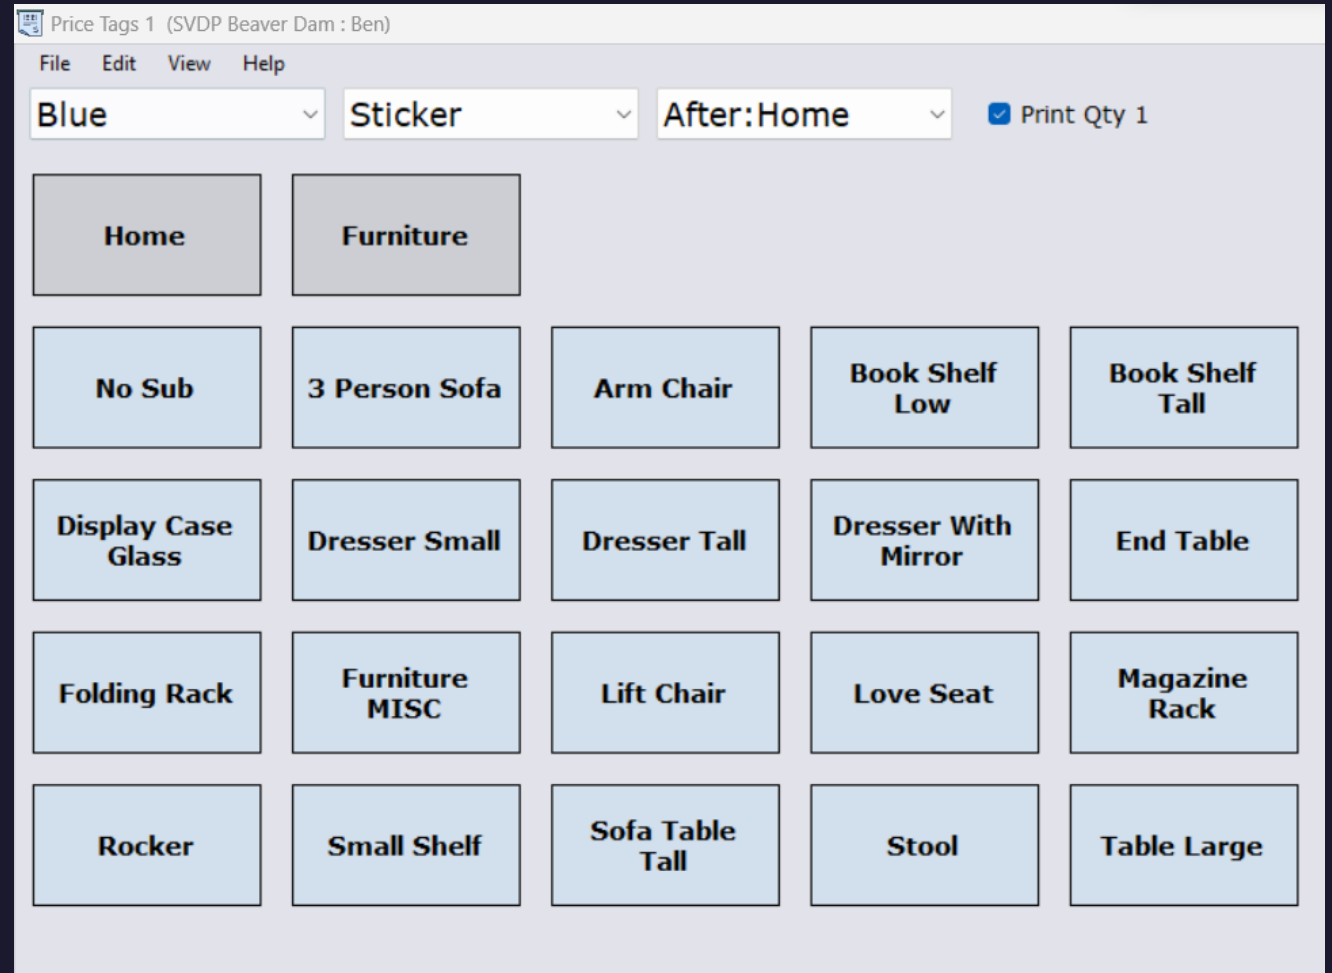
Price Tags 1 (SVDP Beaver Dam : Ben)

File Edit View Help

Blue
Sticker
After:Home
Print Qty 1

Home
Furniture

No Sub
3 Person Sofa
Arm Chair
Book Shelf Low
Book Shelf Tall

Display Case Glass
Dresser Small
Dresser Tall
Dresser With Mirror
End Table

Folding Rack
Furniture MISC
Lift Chair
Love Seat
Magazine Rack

Rocker
Small Shelf
Sofa Table Tall
Stool
Table Large